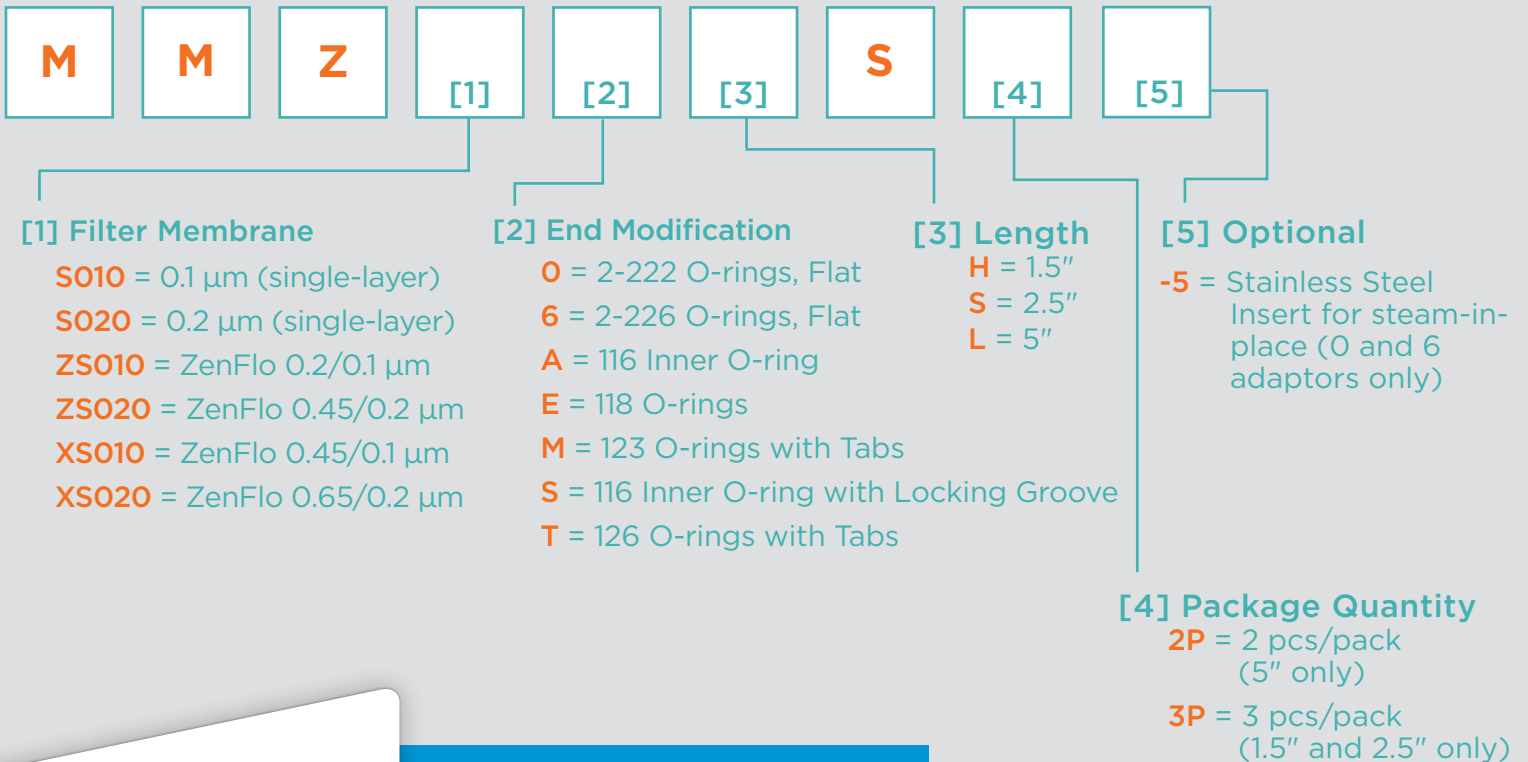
M M Z [1] [2] [3] S [4] [5]

[1] Filter Membrane
S010 = 0.1 µm (single-layer)
S020 = 0.2 µm (single-layer)
ZS010 = ZenFlo 0.2/0.1 µm
ZS020 = ZenFlo 0.45/0.2 µm
XS010 = ZenFlo 0.45/0.1 µm
XS020 = ZenFlo 0.65/0.2 µm

[2] End Modification
0 = 2-222 O-rings, Flat
6 = 2-226 O-rings, Flat
A = 116 Inner O-ring
E = 118 O-rings
M = 123 O-rings with Tabs
S = 116 Inner O-ring with Locking Groove
T = 126 O-rings with Tabs

[3] Length
H = 1.5″
S = 2.5″
L = 5″

[5] Optional
-5 = Stainless Steel Insert for steam-in-place (0 and 6 adaptors only)

[4] Package Quantity
2P = 2 pcs/pack (5″ only)
3P = 3 pcs/pack (1.5″ and 2.5″ only)